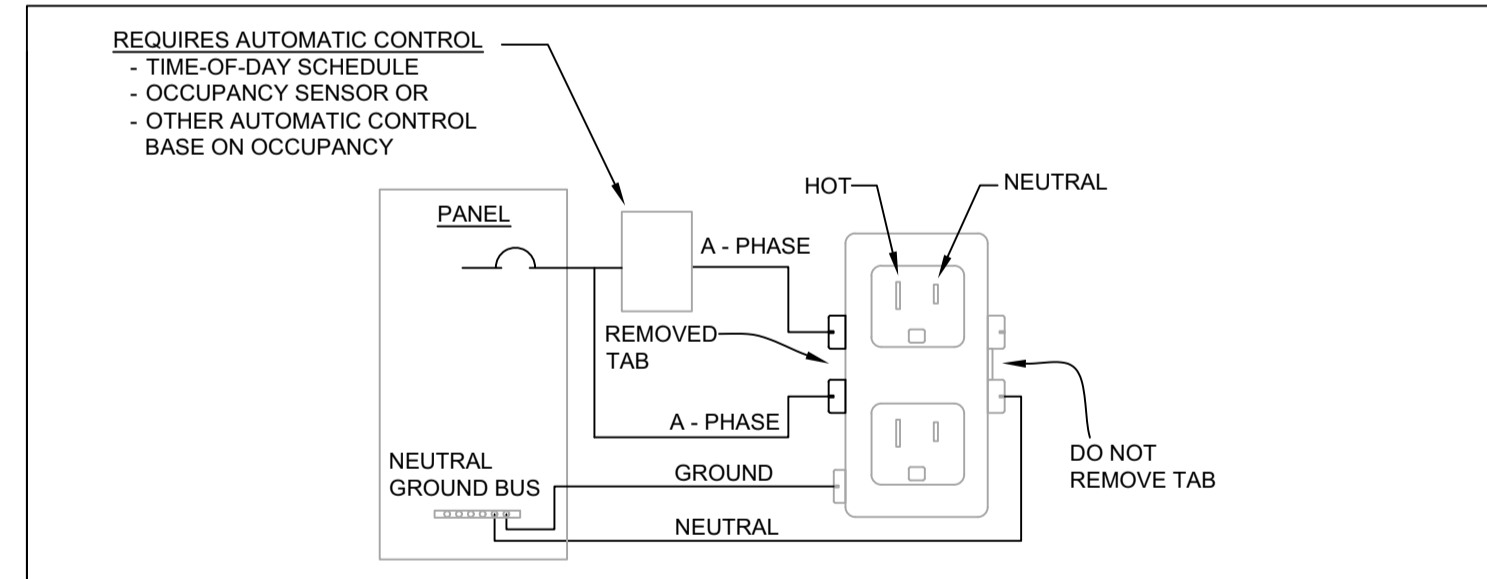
REQUIRES AUTOMATIC CONTROL
- TIME-OF-DAY SCHEDULE
- OCCUPANCY SENSOR OR
- OTHER AUTOMATIC CONTROL BASE ON OCCUPANCY

PANEL

HOT

NEUTRAL

A - PHASE

REMOVED TAB

A - PHASE

DO NOT REMOVE TAB

NEUTRAL GROUND BUS

GROUND

NEUTRAL